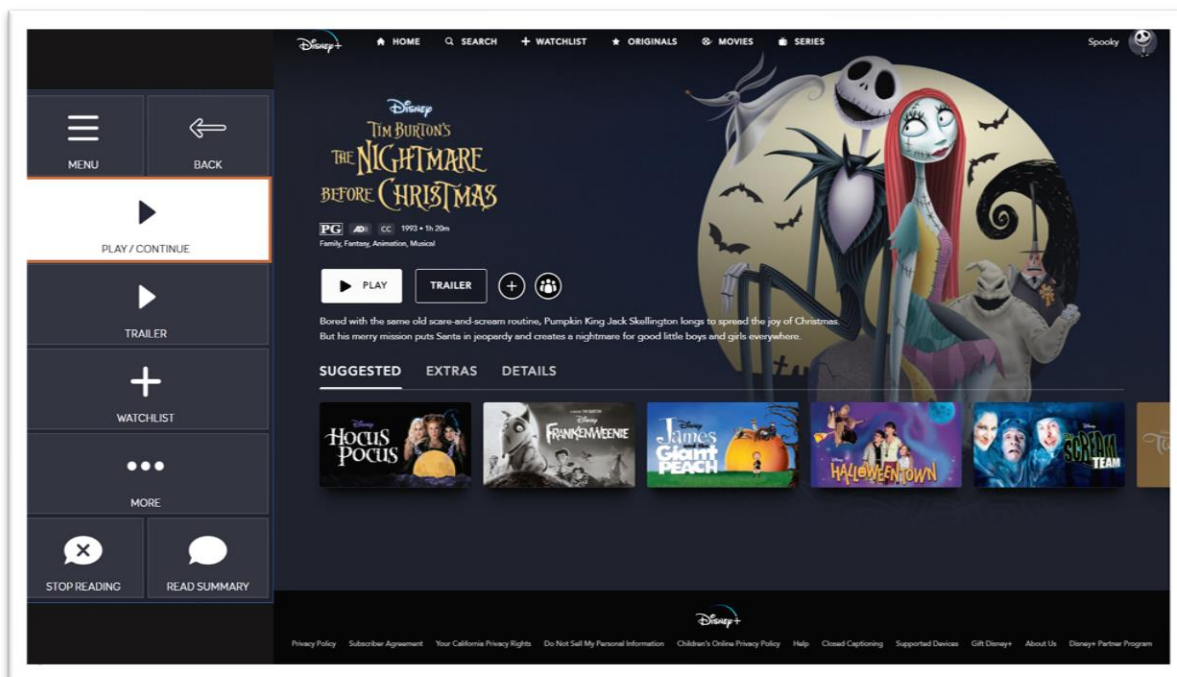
MENU
BACK
PLAY / CONTINUE
TRAILER
WATCHLIST
MORE
STOP READING
READ SUMMARY

Disney+
HOME
SEARCH
WATCHLIST
ORIGINALS
MOVIES
SERIES
Spooky

Disney
TIM BURTON'S
THE NIGHTMARE BEFORE CHRISTMAS

PG AD CC 1993 • 1h 20m
Family, Fantasy, Animation, Musical

PLAY
TRAILER

Bored with the same old scare-and-scream routine, Pumpkin King Jack Skellington longs to spread the joy of Christmas. But his merry mission puts Santa in jeopardy and creates a nightmare for good little boys and girls everywhere.

SUGGESTED
EXTRAS
DETAILS

Disney Hocus Pocus
Disney Frankenweenie
James and the Giant Peach
Disney Halloweentown
Disney Scream Team

Disney+
Privacy Policy Subscriber Agreement Your California Privacy Rights Do Not Sell My Personal Information Children's Online Privacy Policy Help Closed Captioning Supported Devices Gift Disney+ About Us Disney+ Partner Program